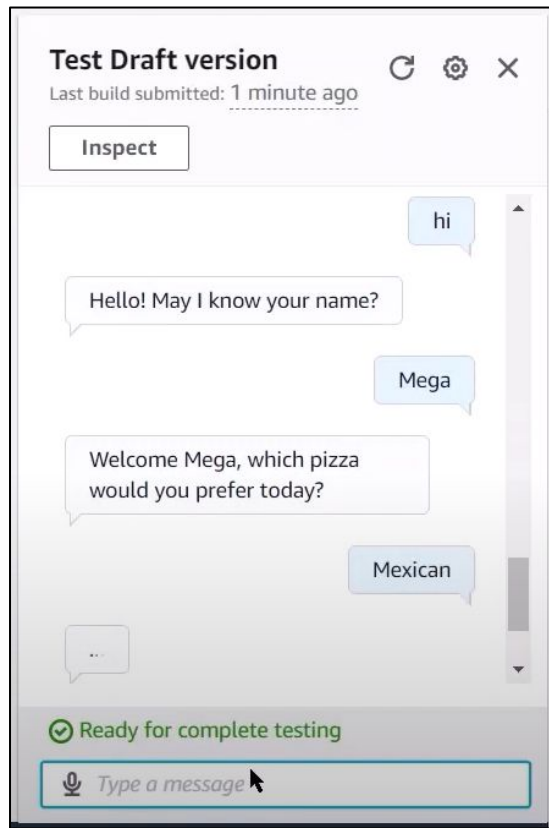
Test Draft version

Last build submitted: 1 minute ago

Inspect

hi

Hello! May I know your name?

Mega

Welcome Mega, which pizza would you prefer today?

Mexican

...

Ready for complete testing

Type a message